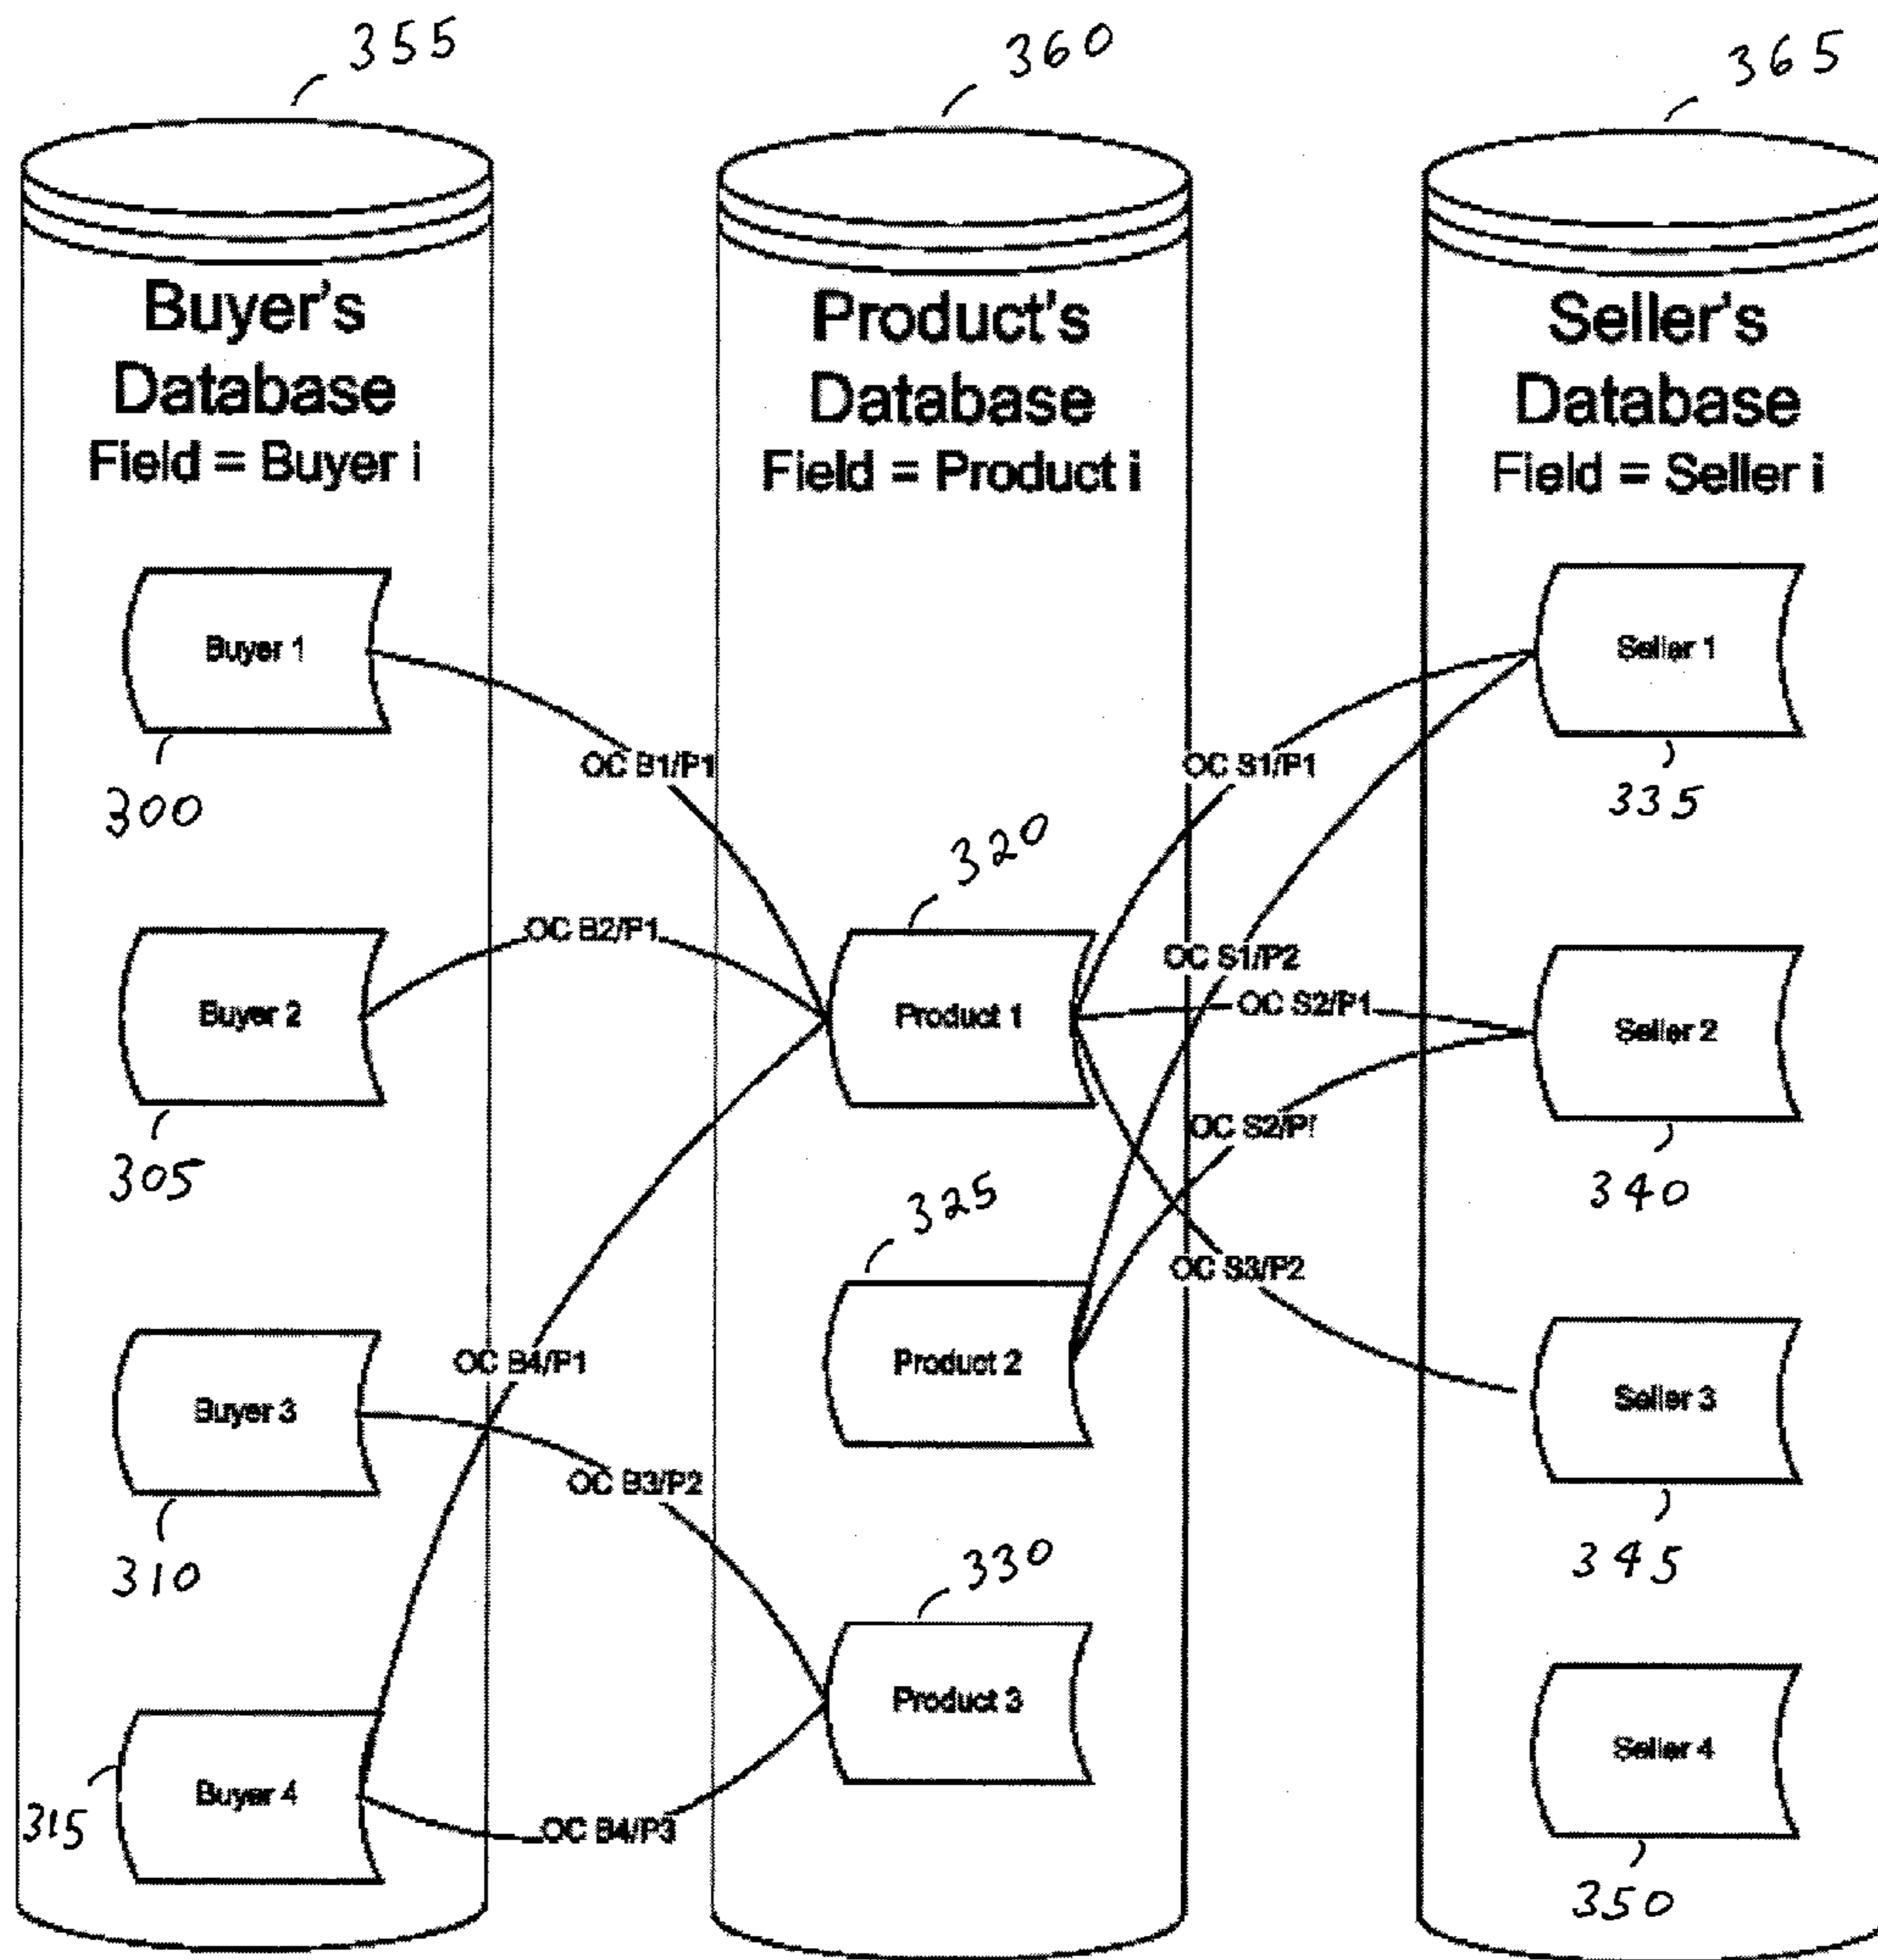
355

360

365

Buyer's Database
Field = Buyer i

Product's Database
Field = Product i

Seller's Database
Field = Seller i

Buyer 1

300

OC B1/P1

OC S1/P1

Seller 1

335

320

OC B2/P1

Buyer 2

Product 1

OC S1/P2

OC S2/P1

Seller 2

305

OC S2/P!

340

325

OC S3/P2

OC B4/P1

Product 2

Buyer 3

Seller 3

OC B3/P2

310

345

330

Product 3

Seller 4

315

Buyer 4

OC B4/P3

350